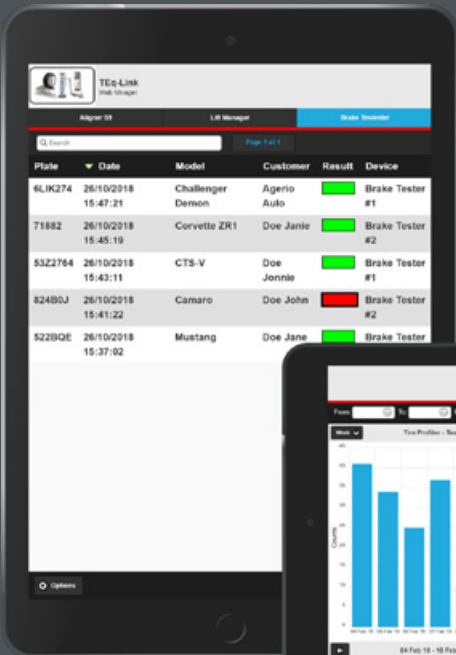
TEq-Link
Web Manager

Aligner S9 | Lift Manager | Brake Tester

Search
Page 1 of 1

| Plate | Date | Model | Customer | Result | Device |
|---|---|---|---|---|---|
| 6LIK274 | 26/10/2018 15:47:21 | Challenger Demon | Agerio Auto | | Brake Tester #1 |
| 71882 | 26/10/2018 15:45:19 | Corvette ZR1 | Doe Janie | | Brake Tester #2 |
| 53Z2764 | 26/10/2018 15:43:11 | CTS-V | Doe Jonnie | | Brake Tester #1 |
| 824B0J | 26/10/2018 15:41:22 | Camaro | Doe John | | Brake Tester #2 |
| 522BQE | 26/10/2018 15:37:02 | Mustang | Doe Jane | | Brake Tester |

Options

From: To:
Week
Tire Profiler - Te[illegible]
Counts
04 Feb 19 - 10 Feb